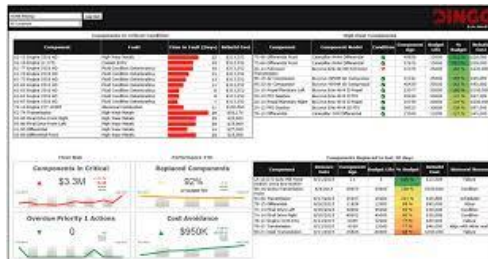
DINGO

Components in Critical Condition

| Component | Fault | Time to Fault (Days) | Rebuild Cost |
|---|---|---|---|
| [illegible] | High Wear Metals | | $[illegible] |

Components in Critical

$3.3M

Overdue Priority 1 Actions

0

Replaced Components

92%

Cost Avoidance

$950K

Components Replaced in last 30 days